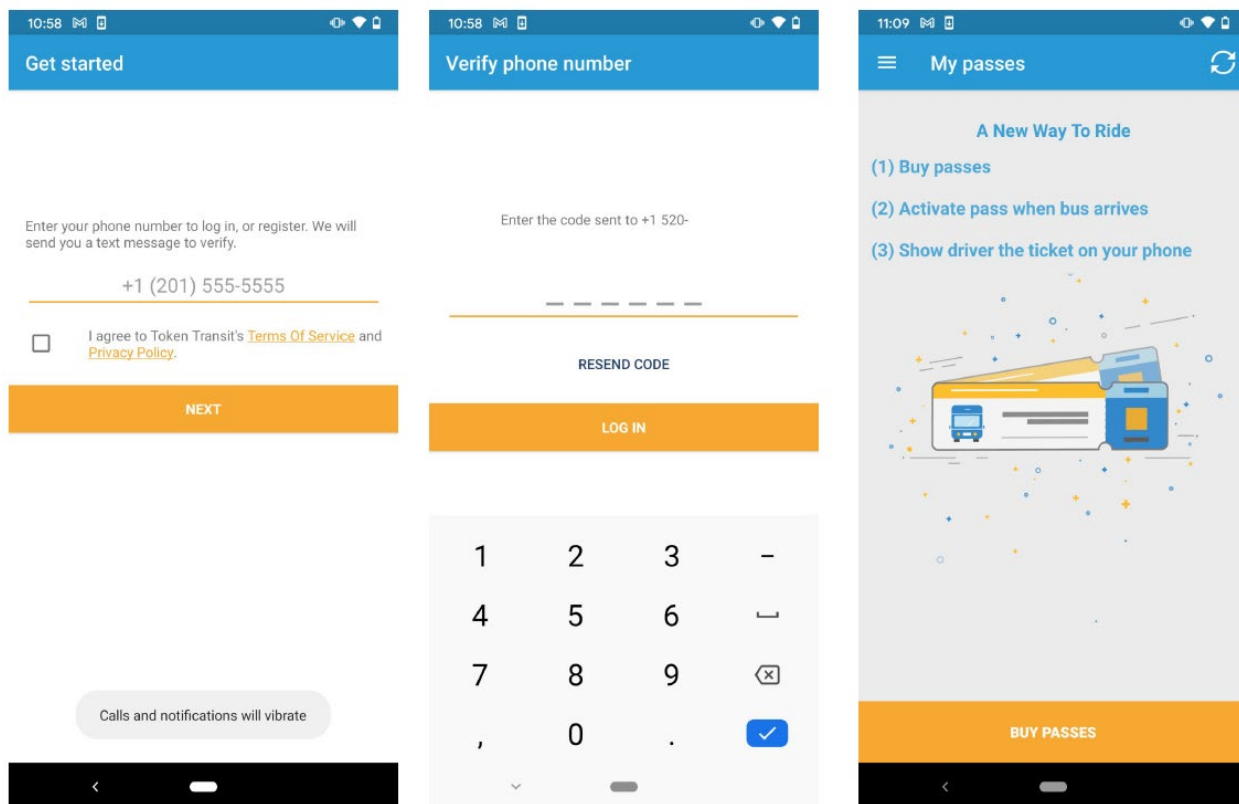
10:58

Get started

Enter your phone number to log in, or register. We will send you a text message to verify.

+1 (201) 555-5555

I agree to Token Transit's Terms Of Service and Privacy Policy.

NEXT

Calls and notifications will vibrate

10:58

Verify phone number

Enter the code sent to +1 520-

RESEND CODE

LOG IN

| 1 | 2 | 3 | – |
|---|---|---|---|
| 4 | 5 | 6 | ␣ |
| 7 | 8 | 9 | ⌫ |
| , | 0 | . | ✓ |

11:09

My passes

A New Way To Ride

(1) Buy passes

(2) Activate pass when bus arrives

(3) Show driver the ticket on your phone

BUY PASSES